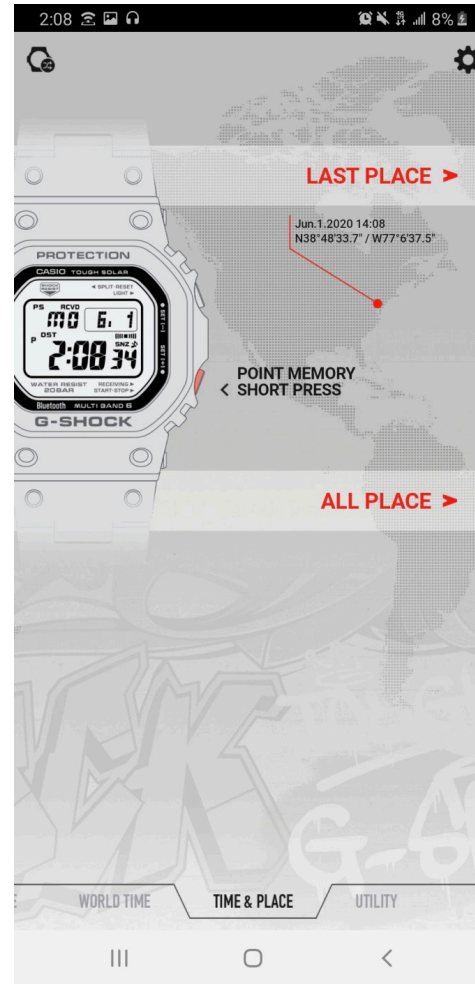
2:08 8%

LAST PLACE >

Jun.1.2020 14:08
N38°48'33.7" / W77°6'37.5"

PROTECTION
CASIO TOUGH SOLAR
◄ SPLIT·RESET LIGHT ►
PS RCVD
MO 6. 1
DST
P
2:08 34
SNZ
SET
SET
WATER RESIST 20BAR
RECEIVING ► START·STOP ►
Bluetooth MULTI BAND 6
G-SHOCK

POINT MEMORY
< SHORT PRESS

ALL PLACE >

WORLD TIME
TIME & PLACE
UTILITY